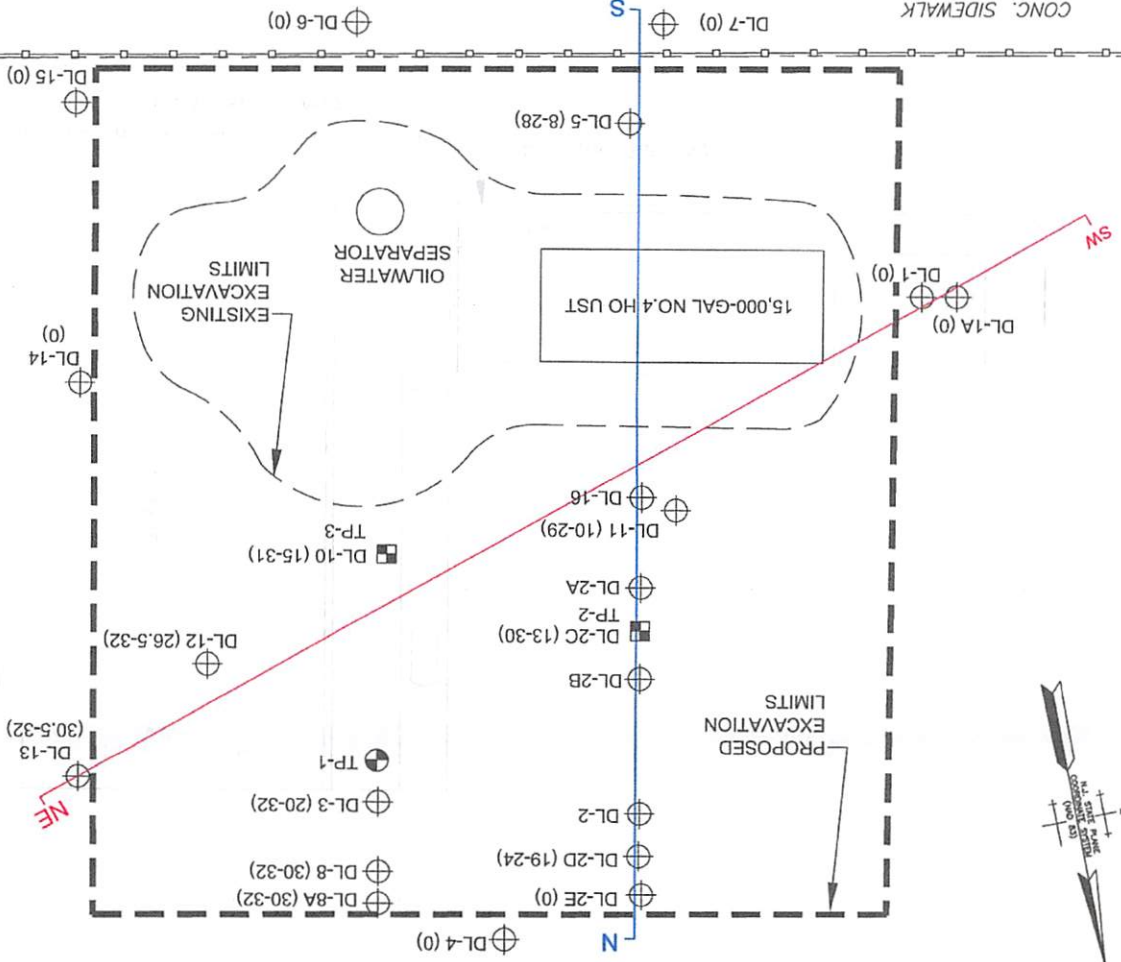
CONC. SIDEWALK

DL-6 (0)

S

DL-7 (0)

DL-15 (0)

DL-5 (8-28)

OIL/WATER SEPARATOR

EXISTING EXCAVATION LIMITS

15,000-GAL NO.4 HO UST

SW

DL-1 (0)

DL-1A (0)

DL-14 (0)

DL-16

DL-11 (10-29)

DL-10 (15-31)
TP-3

DL-2A

TP-2
DL-2C (13-30)

DL-12 (26.5-32)

DL-2B

PROPOSED EXCAVATION LIMITS

DL-13 (30.5-32)

TP-1

NE

DL-3 (20-32)

DL-2

N.J. STATE PLANE COORDINATE SYSTEM (NAD 83)

DL-2D (19-24)

DL-8 (30-32)

DL-8A (30-32)

DL-2E (0)

DL-4 (0)

N